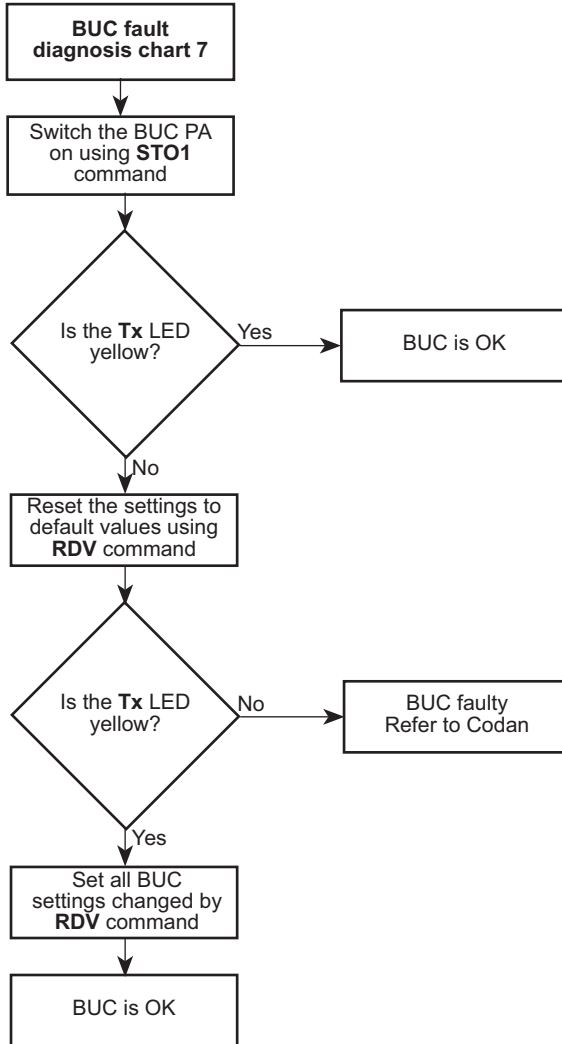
BUC fault diagnosis chart 7

Switch the BUC PA on using STO1 command

Is the Tx LED yellow?

Yes

BUC is OK

No

Reset the settings to default values using RDV command

Is the Tx LED yellow?

No

BUC faulty
Refer to Codan

Yes

Set all BUC settings changed by RDV command

BUC is OK